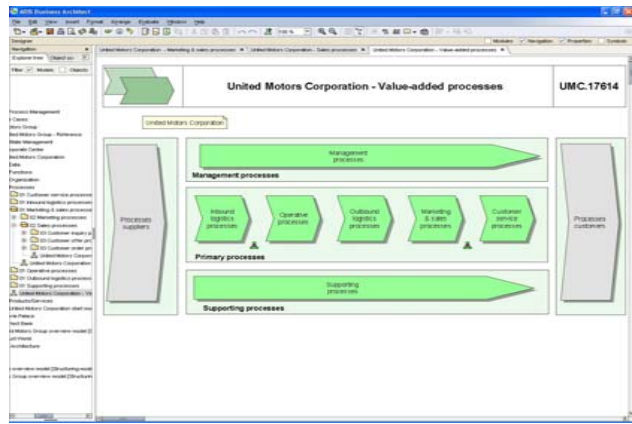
ARIS Business Architect

File Edit View Insert Format Arrange Evaluate Window Help

Navigation

Explorer tree Search

Filter Models Objects

Process Management
Cases
Motors Group
United Motors Group - Reference
State Management
Corporate Centre
United Motors Corporation
Data
Functions
Organization
Processes
01 Customer service processes
01 Inbound logistics processes
01 Marketing & sales processes
02 Marketing processes
02 Sales processes
03 Customer inquiry
03 Customer offer
03 Customer order
United Motors Corporation
United Motors Corporation
01 Operative processes
01 Outbound logistics processes
01 Supporting processes
United Motors Corporation - Va
Products/Services

United Motors Corporation - Marketing & sales processes | United Motors Corporation - Sales processes | United Motors Corporation - Value-added processes

Modules Navigation Properties Symbols

United Motors Corporation - Value-added processes

UMC.17614

United Motors Corporation

Processes suppliers

Management processes

Management processes

Inbound logistics processes

Operative processes

Outbound logistics processes

Marketing & sales processes

Customer service processes

Primary processes

Supporting processes

Supporting processes

Processes customers